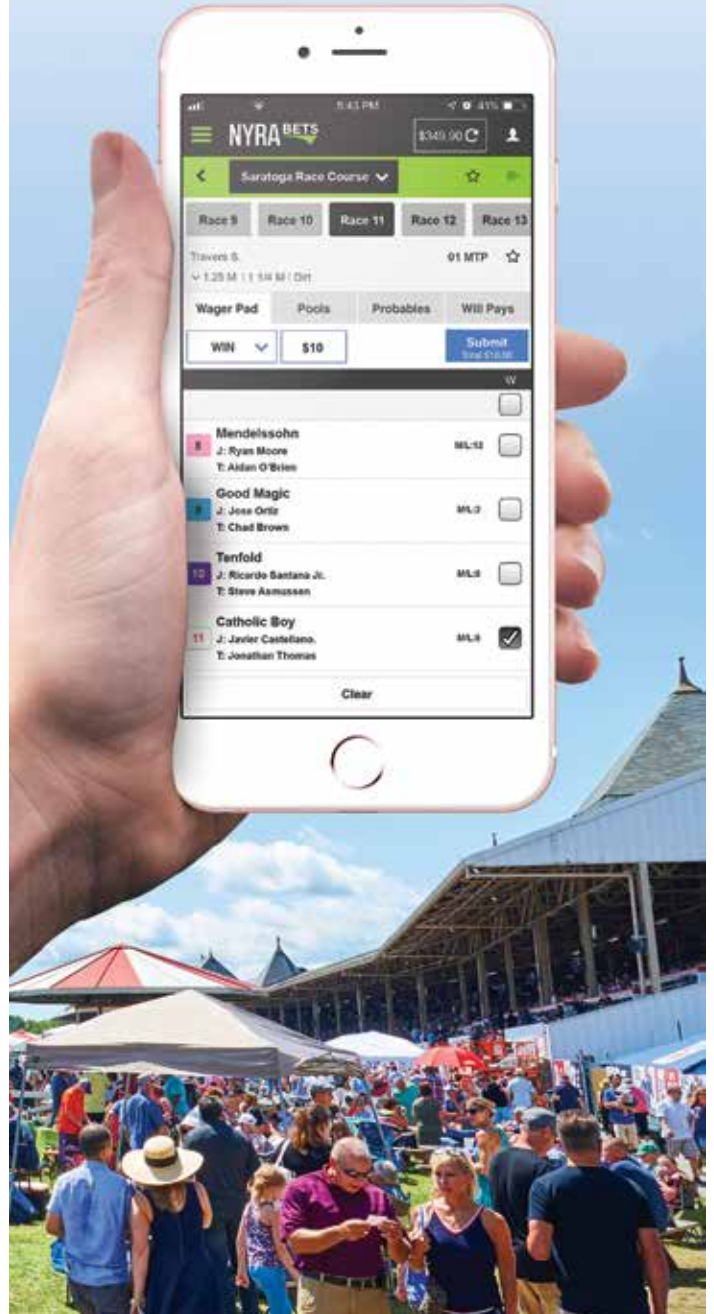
5:43 PM
41%

NYRA BETS
$349.90

Saratoga Race Course

Race 9
Race 10
Race 11
Race 12
Race 13

Travers S.
01 MTP
1.25 M | 1 1/4 M / Dirt

Wager Pad
Pools
Probables
Will Pays

WIN
$10
Submit
Total $10.00

W

8
Mendelssohn
J: Ryan Moore
T: Aidan O'Brien
ML:12

9
Good Magic
J: Jose Ortiz
T: Chad Brown
ML:3

10
Tenfold
J: Ricardo Santana Jr.
T: Steve Asmussen
ML:8

11
Catholic Boy
J: Javier Castellano.
T: Jonathan Thomas
ML:6

Clear